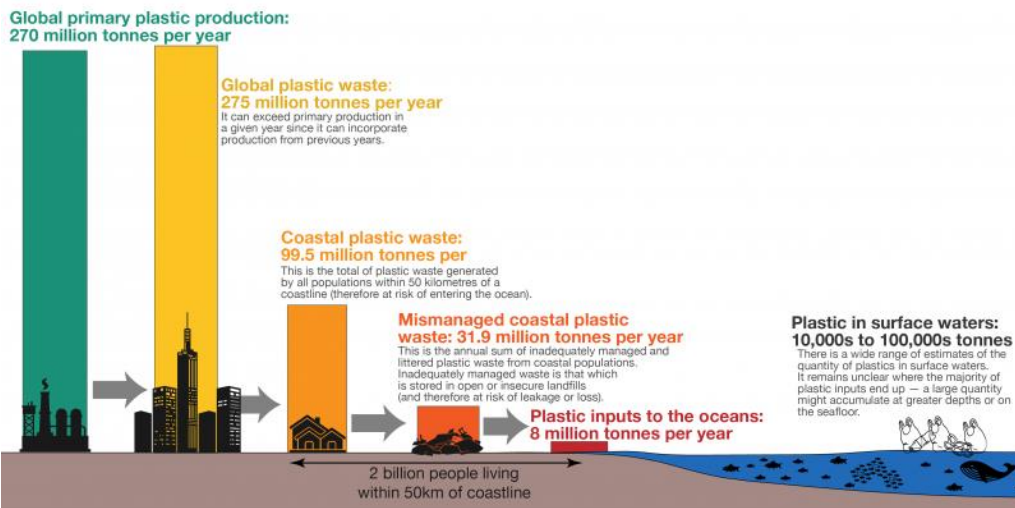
Global primary plastic production:
270 million tonnes per year

Global plastic waste:
275 million tonnes per year
It can exceed primary production in a given year since it can incorporate production from previous years.

Coastal plastic waste:
99.5 million tonnes per
This is the total of plastic waste generated by all populations within 50 kilometres of a coastline (therefore at risk of entering the ocean).

Mismanaged coastal plastic waste: 31.9 million tonnes per year
This is the annual sum of inadequately managed and littered plastic waste from coastal populations. Inadequately managed waste is that which is stored in open or insecure landfills (and therefore at risk of leakage or loss).

Plastic inputs to the oceans:
8 million tonnes per year

Plastic in surface waters:
10,000s to 100,000s tonnes
There is a wide range of estimates of the quantity of plastics in surface waters. It remains unclear where the majority of plastic inputs end up — a large quantity might accumulate at greater depths or on the seafloor.

2 billion people living within 50km of coastline